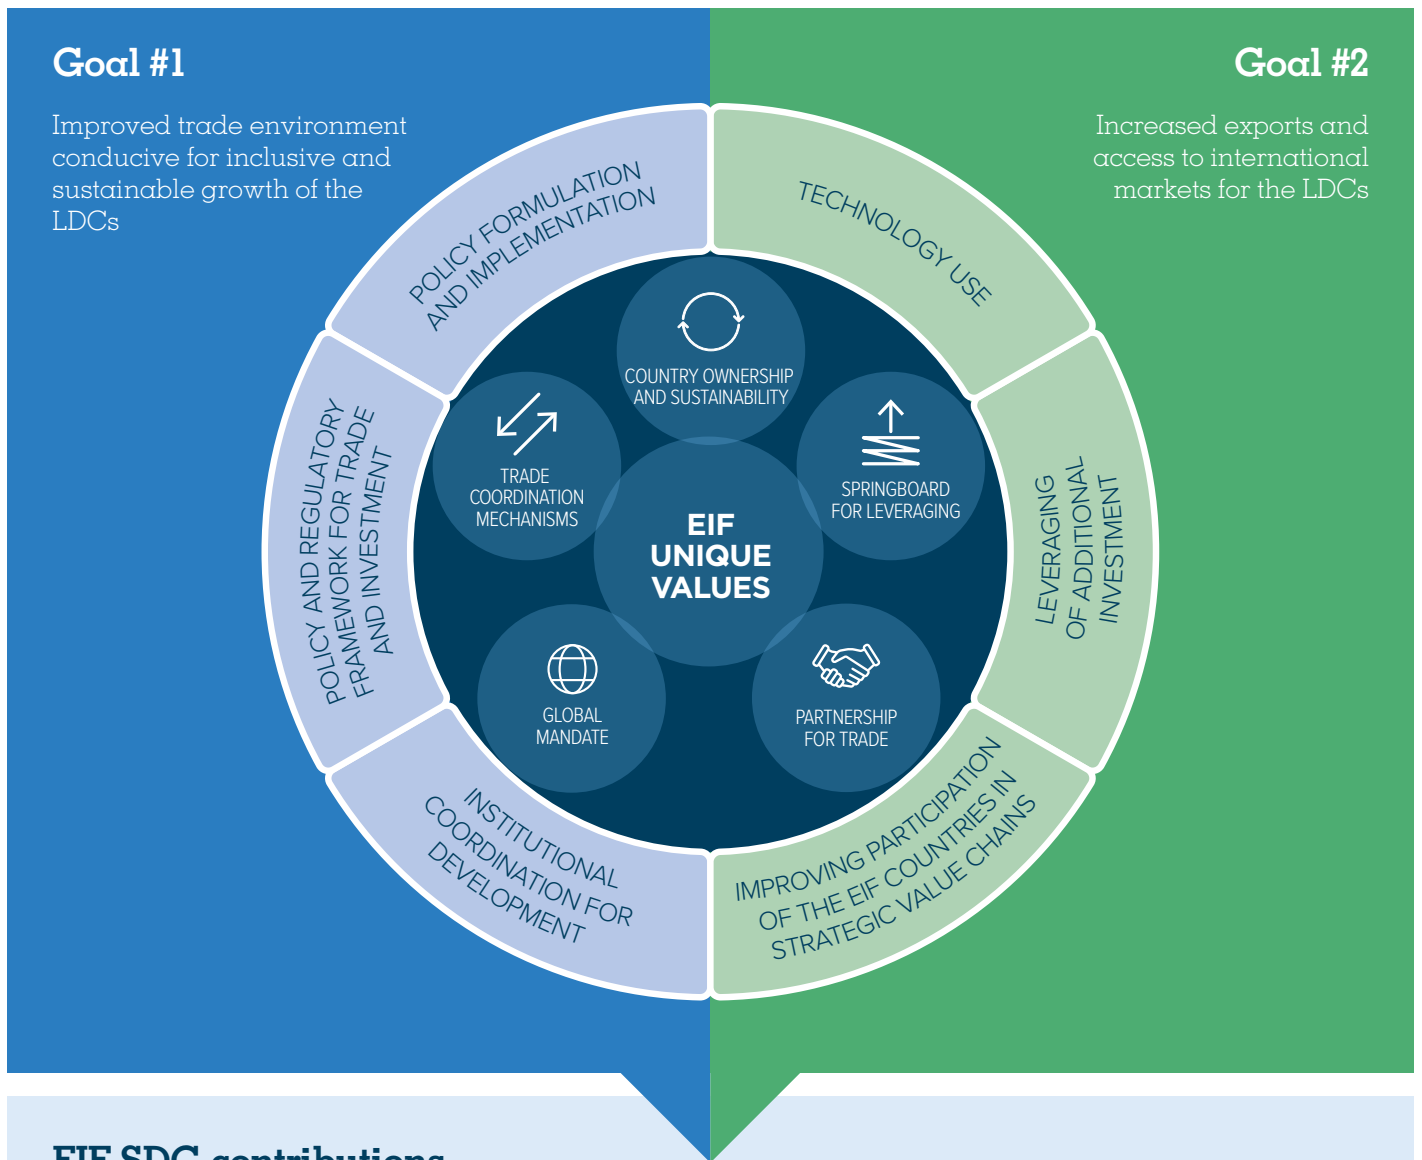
Goal #1

Improved trade environment conducive for inclusive and sustainable growth of the LDCs

Goal #2

Increased exports and access to international markets for the LDCs

POLICY FORMULATION AND IMPLEMENTATION

TECHNOLOGY USE

POLICY AND REGULATORY FRAMEWORK FOR TRADE AND INVESTMENT

LEVERAGING OF ADDITIONAL INVESTMENT

INSTITUTIONAL COORDINATION FOR DEVELOPMENT

IMPROVING PARTICIPATION OF THE EIF COUNTRIES IN STRATEGIC VALUE CHAINS

COUNTRY OWNERSHIP AND SUSTAINABILITY

TRADE COORDINATION MECHANISMS

SPRINGBOARD FOR LEVERAGING

EIF UNIQUE VALUES

GLOBAL MANDATE

PARTNERSHIP FOR TRADE

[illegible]